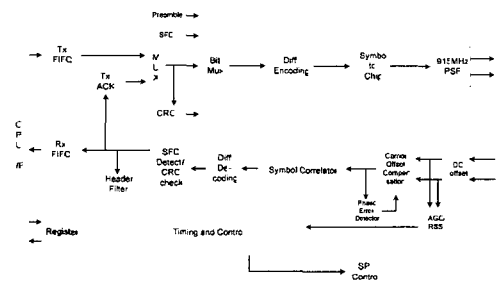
Preamble
SFD
Tx FIFO
Tx ACK
M U X
Bit Mux
Diff Encoding
Symbol to Chip
915MHz PSF
CRC
C P U
I/F
Rx FIFO
SFD Detect/ CRC check
Header Filter
Diff De-coding
Symbol Correlator
Carrier Offset Compensation
Phase Error Detector
DC offset
AGC RSSI
Registers
Timing and Control
SPI Control